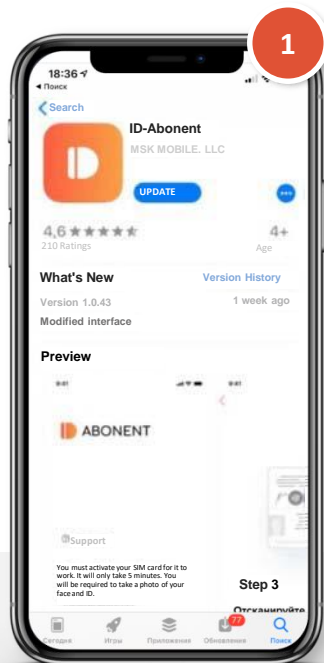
1

18:36
◂ Поиск

Search

ID-Abonent
MSK MOBILE, LLC

UPDATE

4,6 ★★★★★
210 Ratings

4+
Age

What's New
Version History

Version 1.0.43
1 week ago

Modified interface

Preview

9:41

ABONENT

Support

You must activate your SIM card for it to work. It will only take 5 minutes. You will be required to take a photo of your face and ID.

Step 3

Отсканируйте

Сегодня
Игры
Приложения
77
Обновления
Поиск